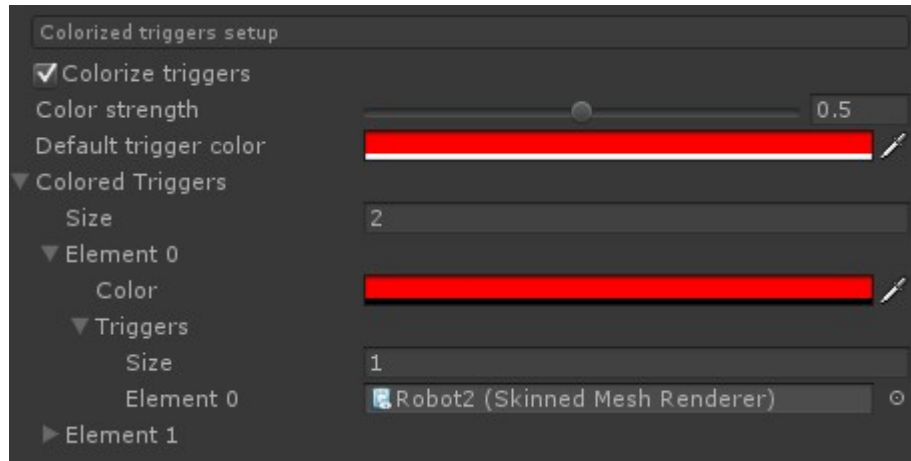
Colorized triggers setup

Colorize triggers

Color strength 0.5

Default trigger color

Colored Triggers

Size 2

Element 0

Color

Triggers

Size 1

Element 0 Robot2 (Skinned Mesh Renderer)

Element 1